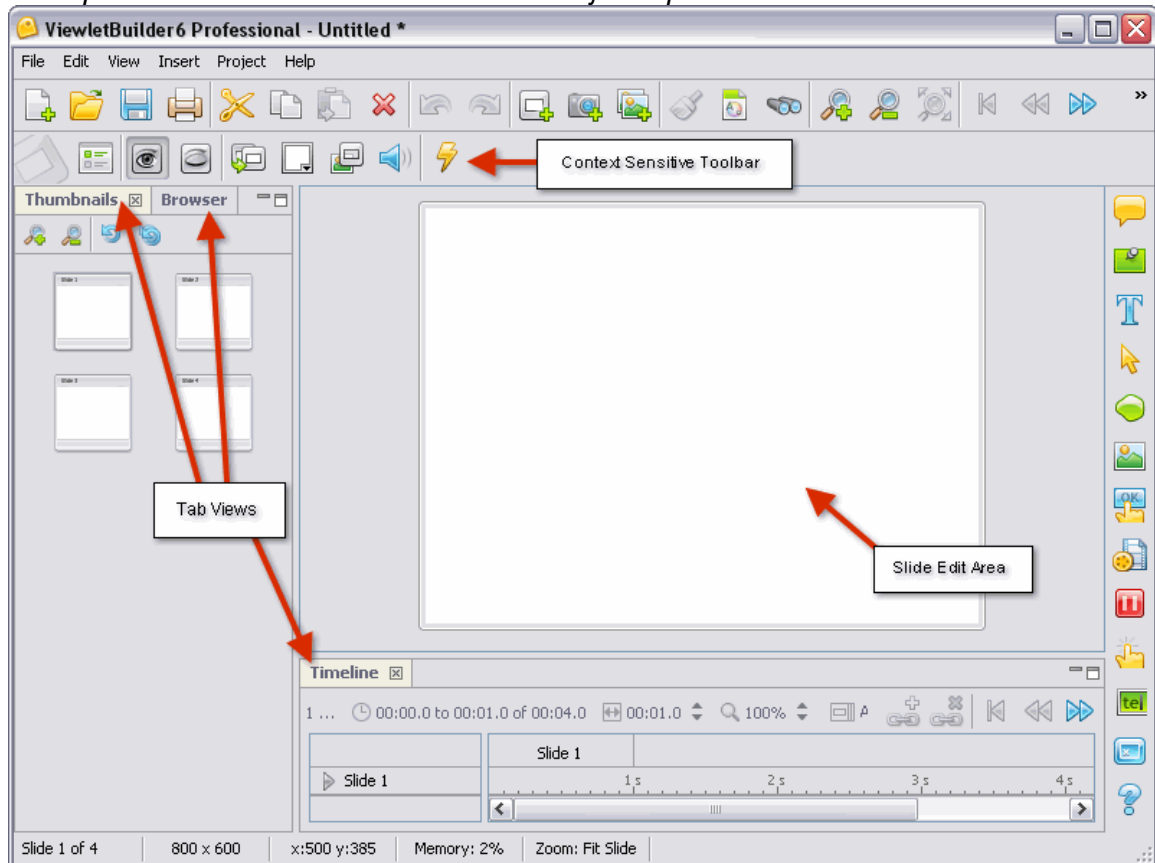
ViewletBuilder6 Professional - Untitled *

File Edit View Insert Project Help

Context Sensitive Toolbar

Thumbnails Browser

Slide 1 Slide 2 Slide 3 Slide 4

Tab Views

Slide Edit Area

Timeline

1 ... 00:00.0 to 00:01.0 of 00:04.0 00:01.0 100%

Slide 1

Slide 1

1 s 2 s 3 s 4 s

Slide 1 of 4 800 x 600 x:500 y:385 Memory: 2% Zoom: Fit Slide